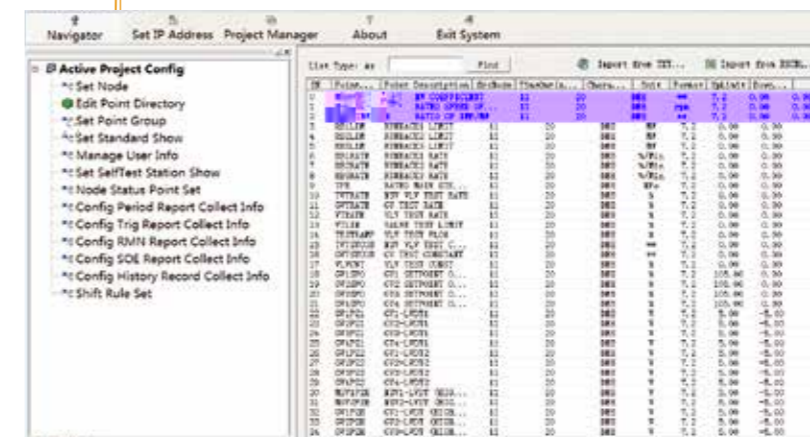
Navigator Set IP Address Project Manager About Exit System

Active Project Config
Set Node
Edit Point Directory
Set Point Group
Set Standard Show
Manage User Info
Set SelfTest Station Show
Node Status Point Set
Config Period Report Collect Info
Config Trig Report Collect Info
Config RMN Report Collect Info
Config SOE Report Collect Info
Config History Record Collect Info
Shift Rule Set

List Type: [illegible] Find
Import from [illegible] Import from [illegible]

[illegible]